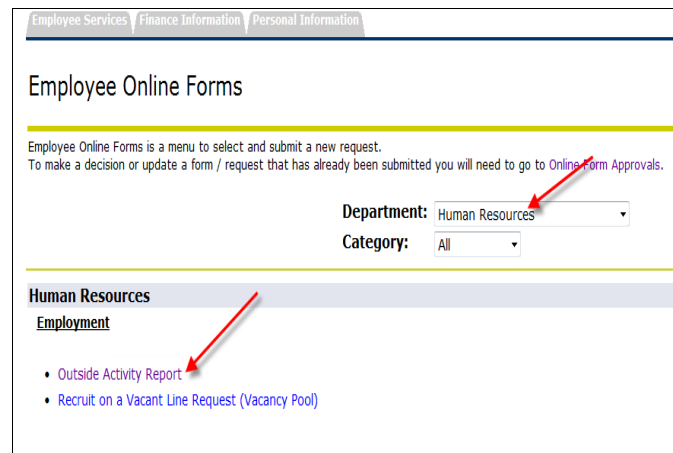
Employee Services | Finance Information | Personal Information

Employee Online Forms

Employee Online Forms is a menu to select and submit a new request.
To make a decision or update a form / request that has already been submitted you will need to go to Online Form Approvals.

Department: Human Resources
Category: All

Human Resources

Employment

- Outside Activity Report
- Recruit on a Vacant Line Request (Vacancy Pool)